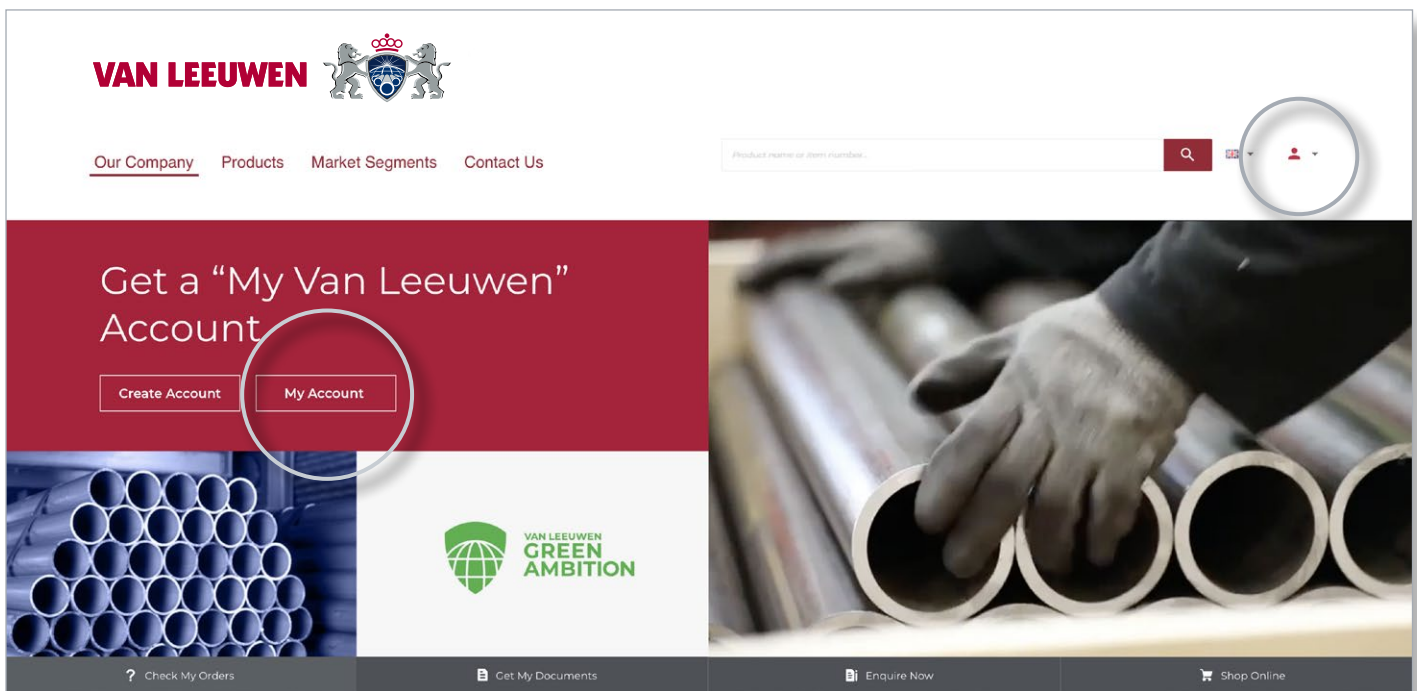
VAN LEEUWEN

Our Company Products Market Segments Contact Us

Product name or item number...

Get a “My Van Leeuwen” Account

Create Account My Account

VAN LEEUWEN GREEN AMBITION

Check My Orders Get My Documents Enquire Now Shop Online